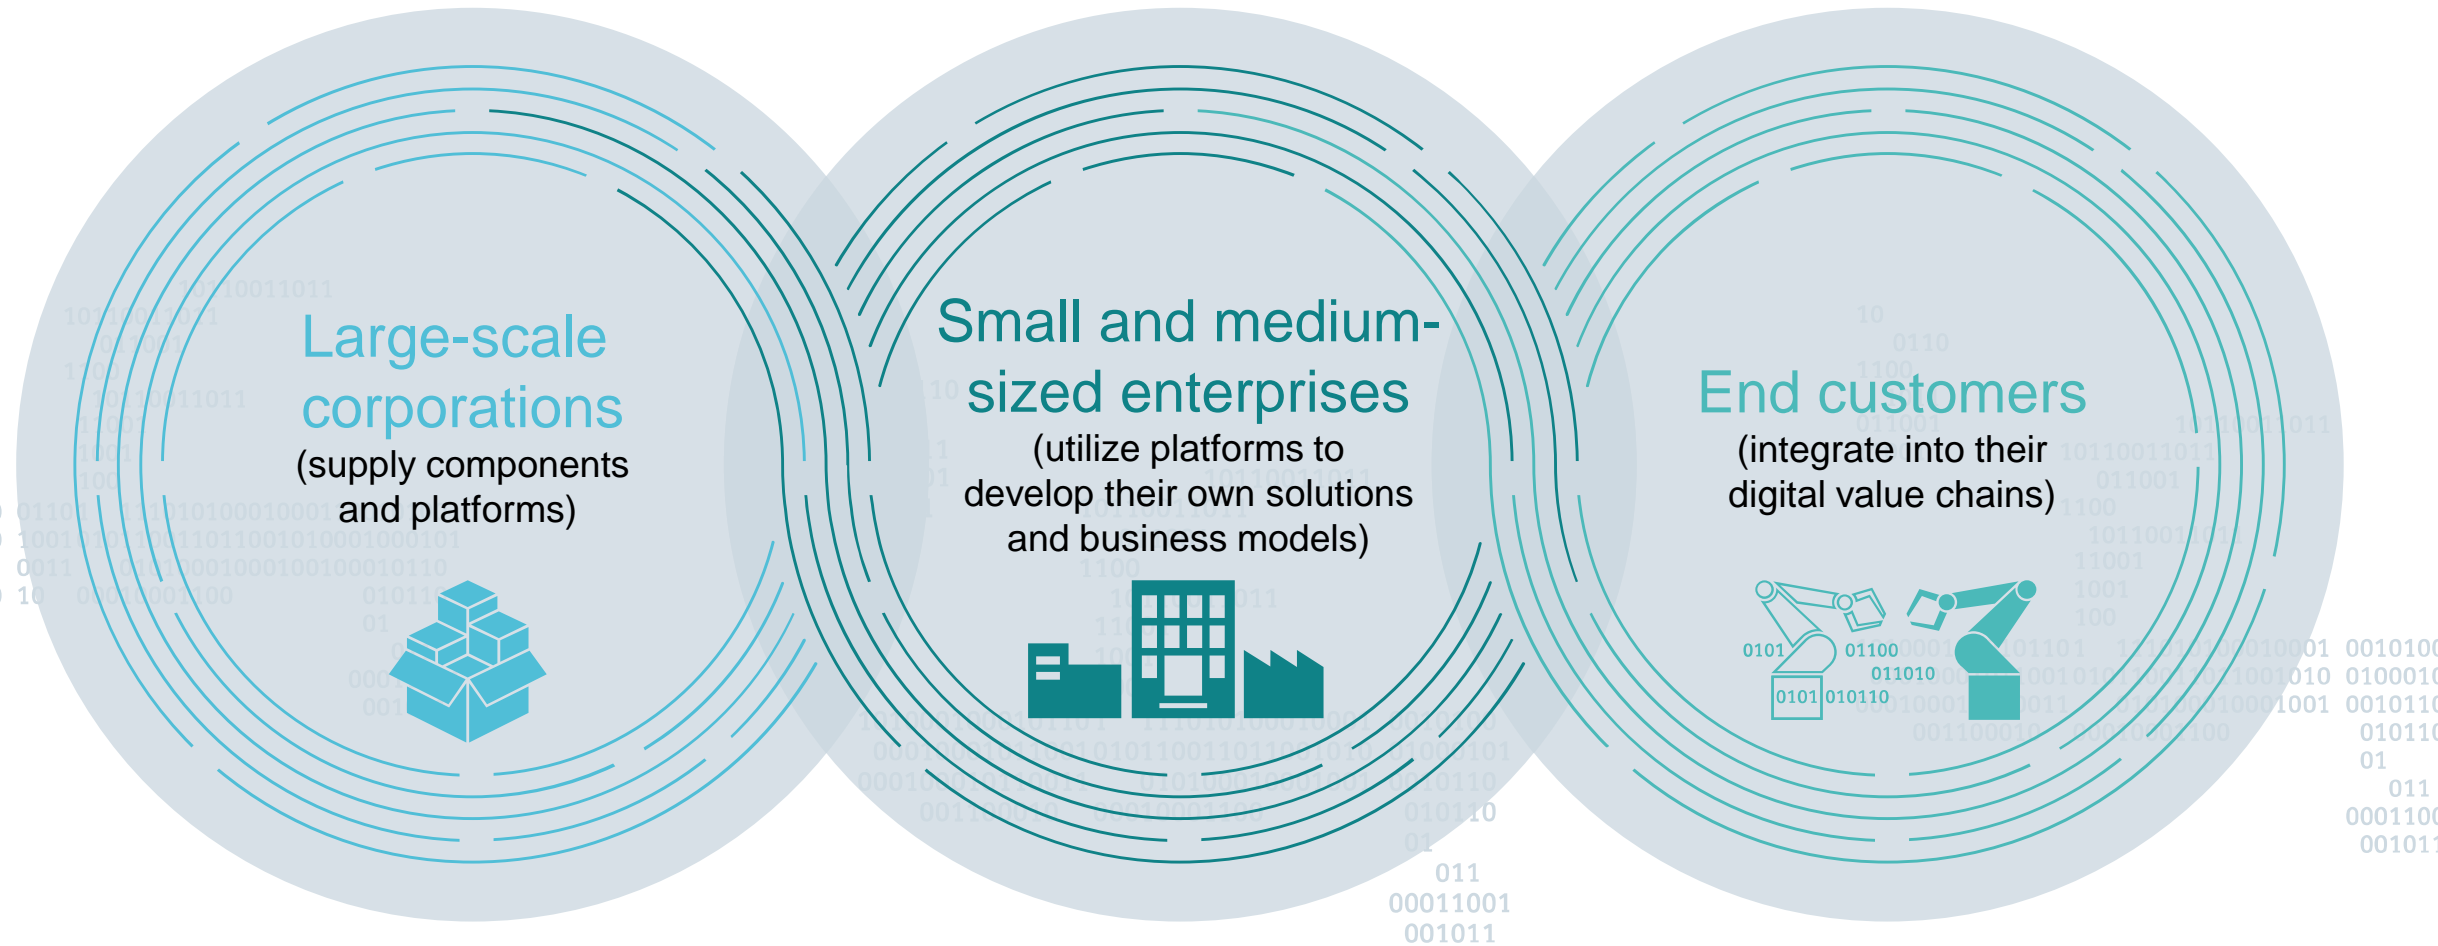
Large-scale corporations
(supply components and platforms)

Small and medium-sized enterprises
(utilize platforms to develop their own solutions and business models)

End customers
(integrate into their digital value chains)

0101
01100
011010
0101 010110